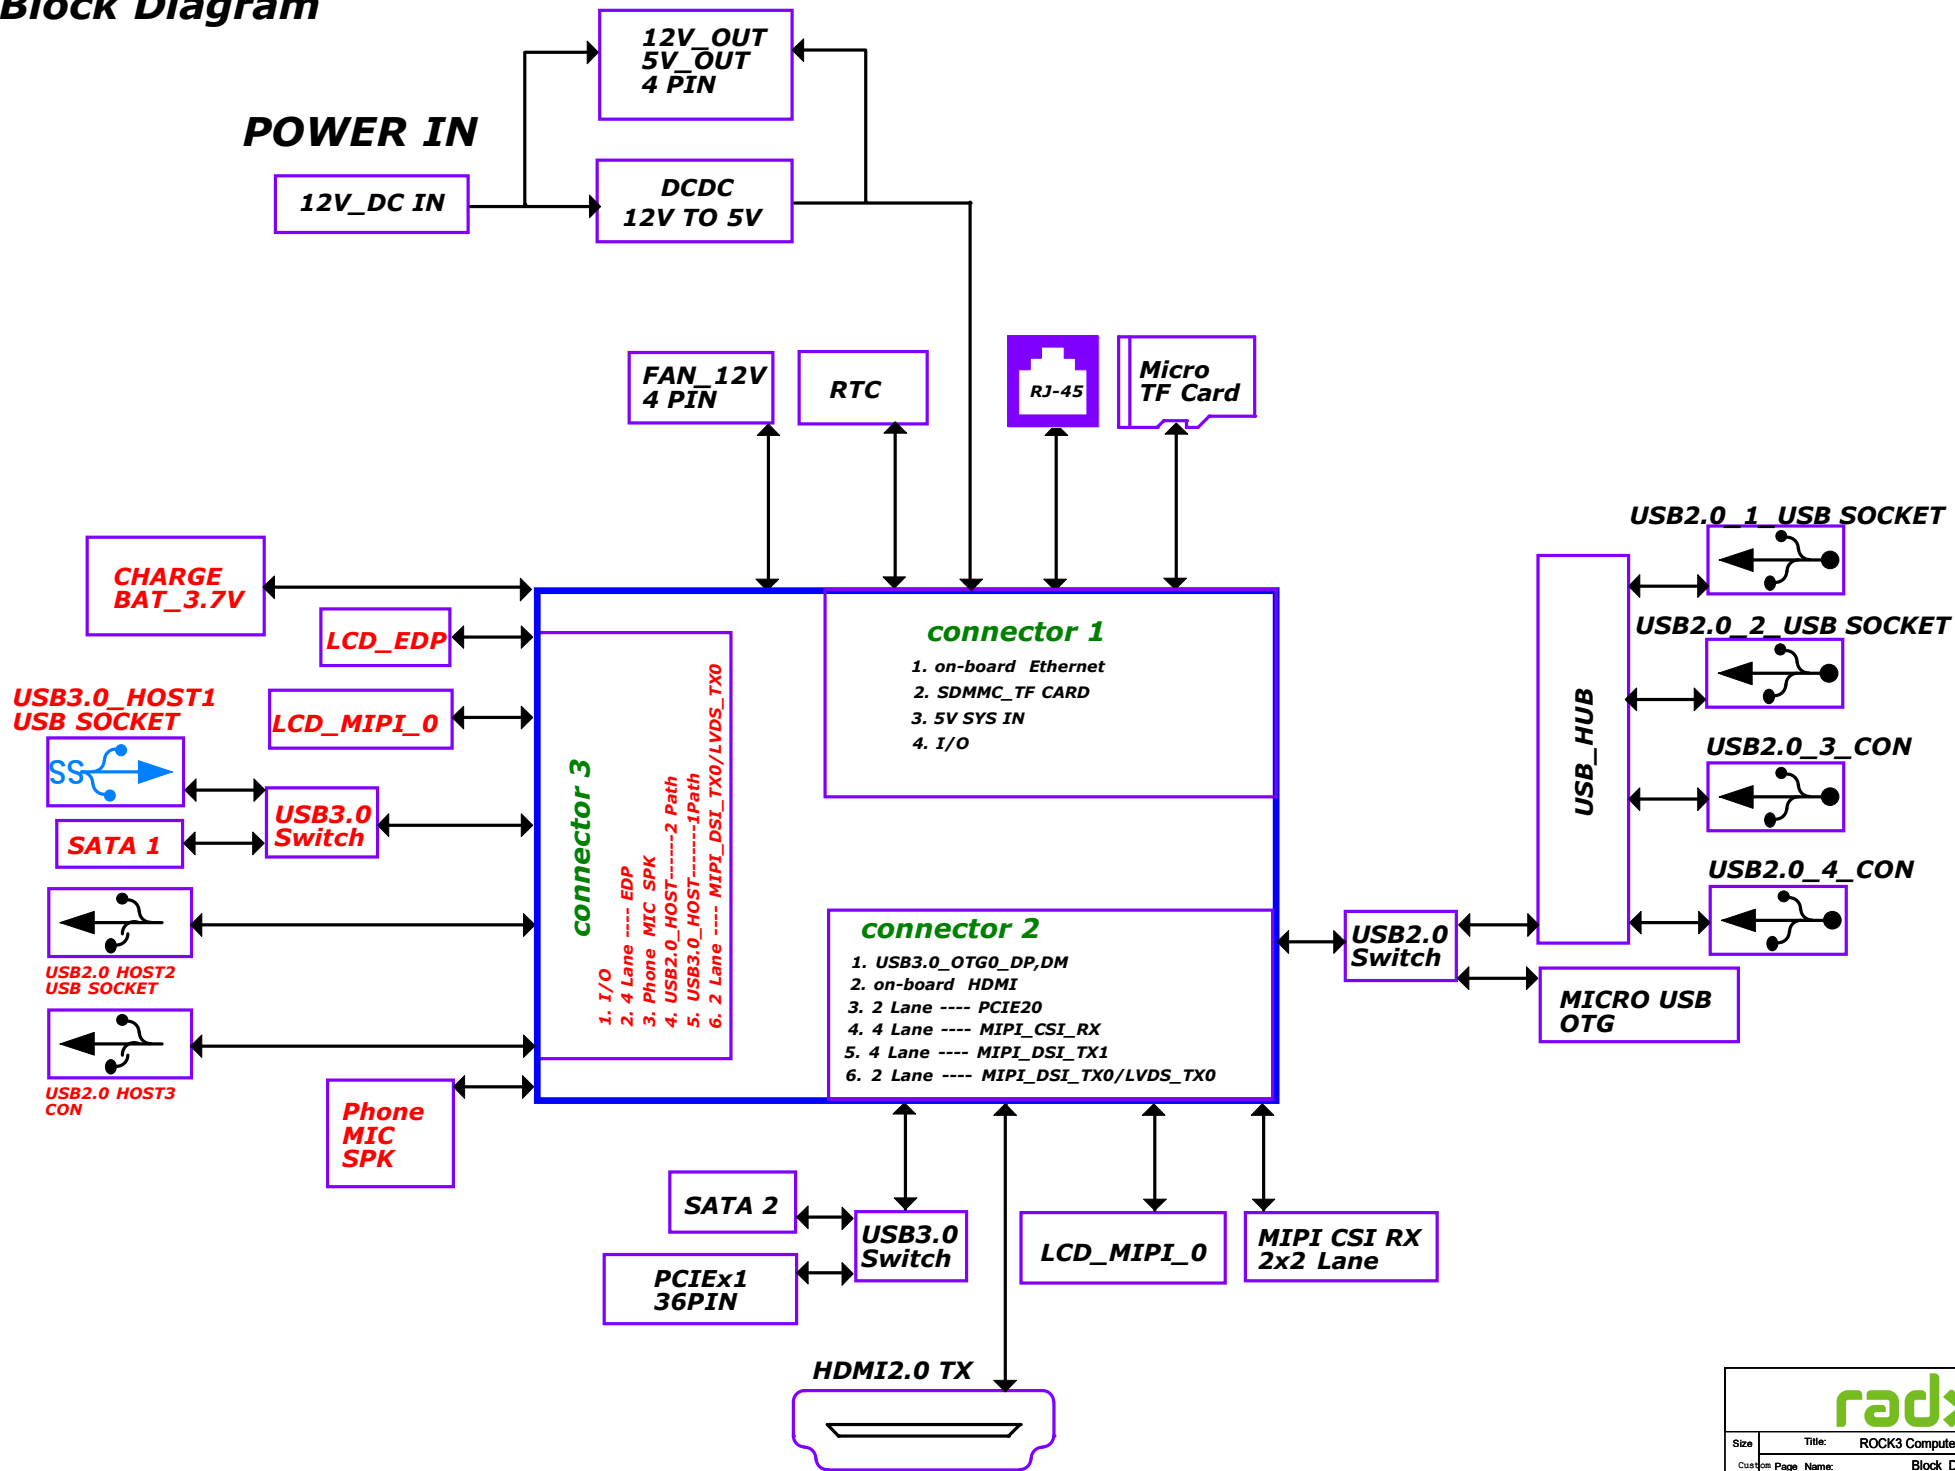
Block Diagram

POWER IN

12V_DC IN

12V_OUT
5V_OUT
4 PIN

DCDC
12V TO 5V

FAN_12V
4 PIN

RTC

RJ-45

Micro
TF Card

CHARGE
BAT_3.7V

LCD_EDP

USB3.0_HOST1
USB SOCKET

LCD_MIPI_0

SS

USB3.0
Switch

SATA 1

USB2.0 HOST2
USB SOCKET

USB2.0 HOST3
CON

Phone
MIC
SPK

connector 3

1. I/O
2. 4 Lane ---- EDP
3. Phone MIC SPK
4. USB2.0_HOST-------2 Path
5. USB3.0_HOST-------1Path
6. 2 Lane ---- MIPI_DSI_TX0/LVDS_TX0

connector 1

1. on-board Ethernet
2. SDMMC_TF CARD
3. 5V SYS IN
4. I/O

connector 2

1. USB3.0_OTG0_DP,DM
2. on-board HDMI
3. 2 Lane ---- PCIE20
4. 4 Lane ---- MIPI_CSI_RX
5. 4 Lane ---- MIPI_DSI_TX1
6. 2 Lane ---- MIPI_DSI_TX0/LVDS_TX0

USB2.0_1_USB SOCKET

USB2.0_2_USB SOCKET

USB2.0_3_CON

USB2.0_4_CON

USB_HUB

USB2.0
Switch

MICRO USB
OTG

SATA 2

USB3.0
Switch

PCIEx1
36PIN

LCD_MIPI_0

MIPI CSI RX
2x2 Lane

HDMI2.0 TX

radx

Size
Title:
ROCK3 Compute
Custom
Page
Name:
Block D